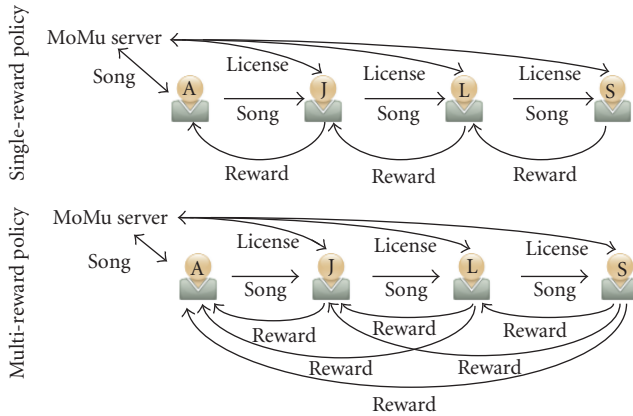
Single-reward policy

MoMu server
Song
License
License
License
A
Song
J
Song
L
Song
S
Reward
Reward
Reward

Multi-reward policy

MoMu server
Song
License
License
License
A
Song
J
Song
L
Song
S
Reward
Reward
Reward
Reward
Reward
Reward